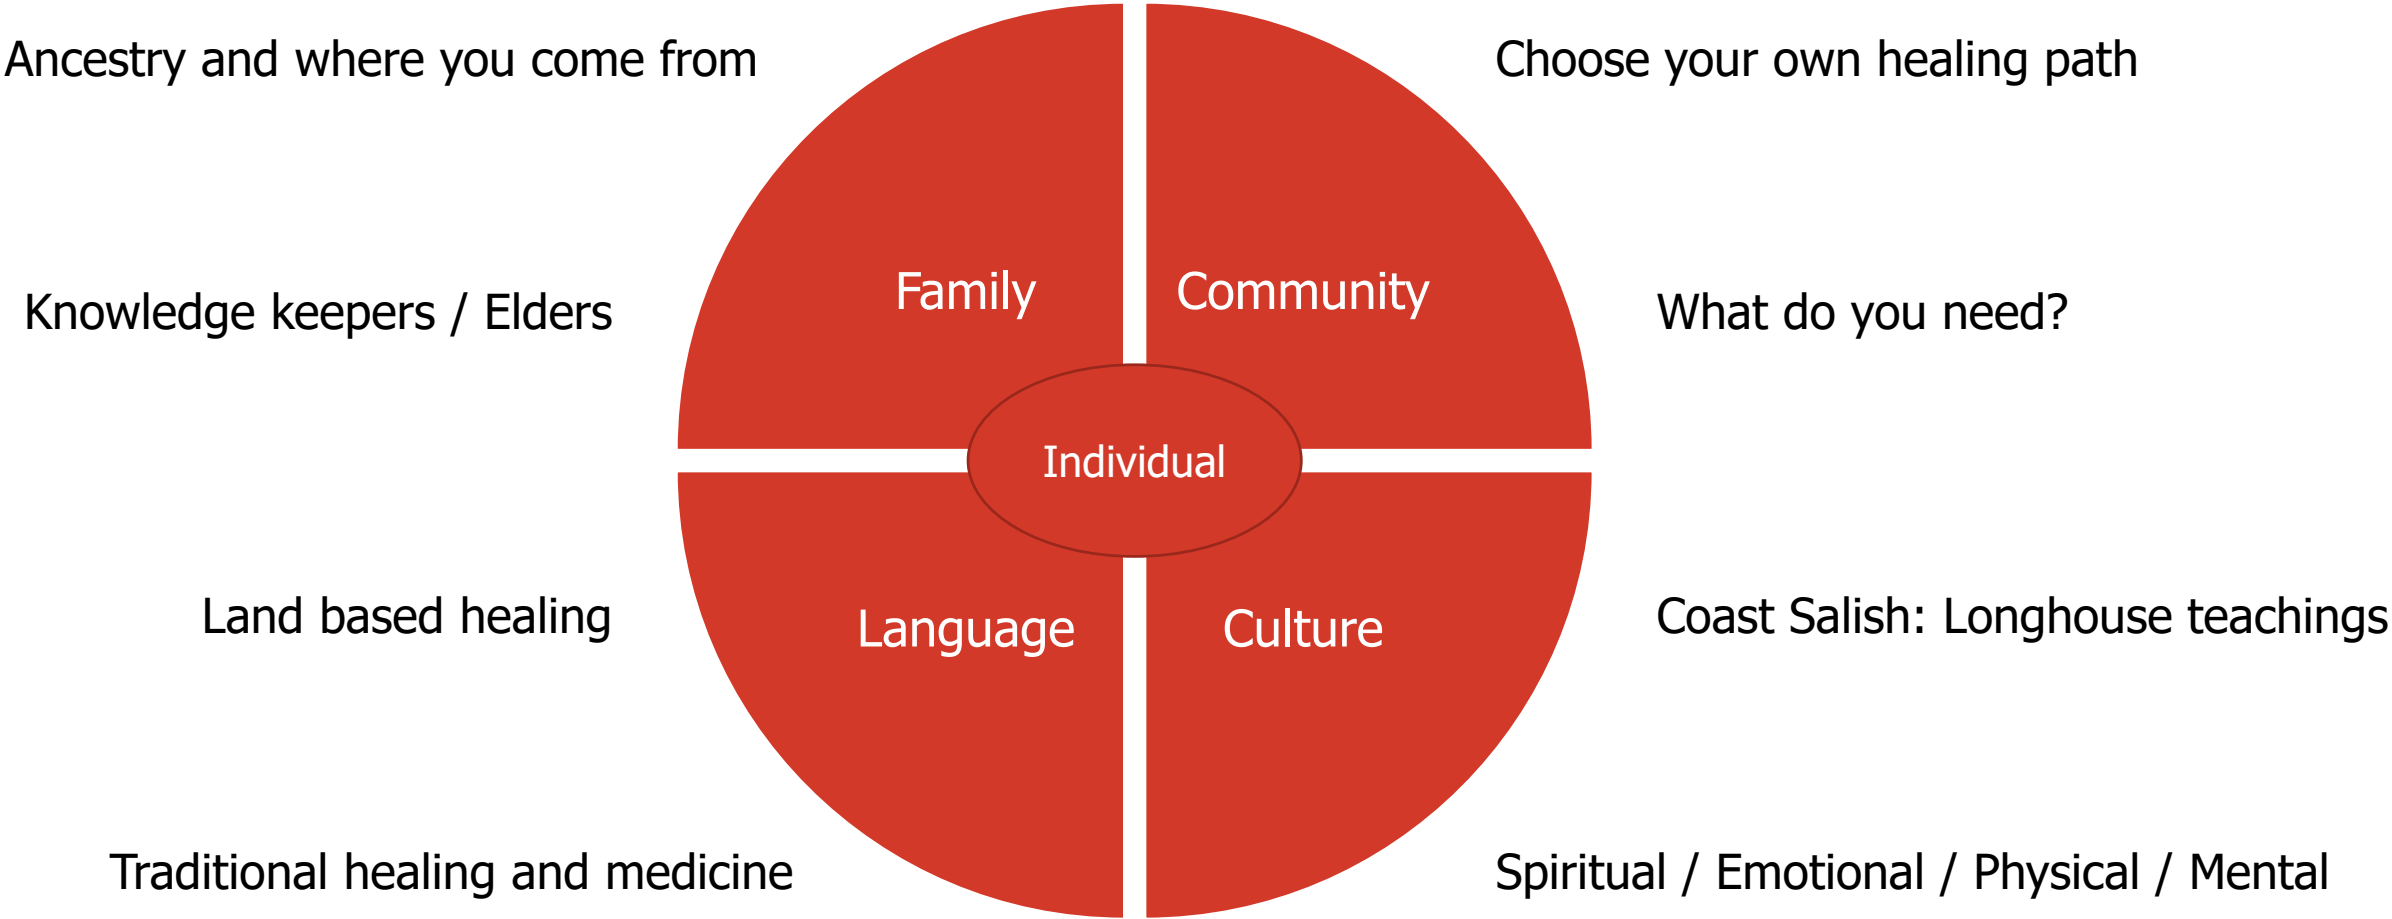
Ancestry and where you come from

Choose your own healing path

Knowledge keepers / Elders

Family

Community

What do you need?

Individual

Land based healing

Language

Culture

Coast Salish: Longhouse teachings

Traditional healing and medicine

Spiritual / Emotional / Physical / Mental